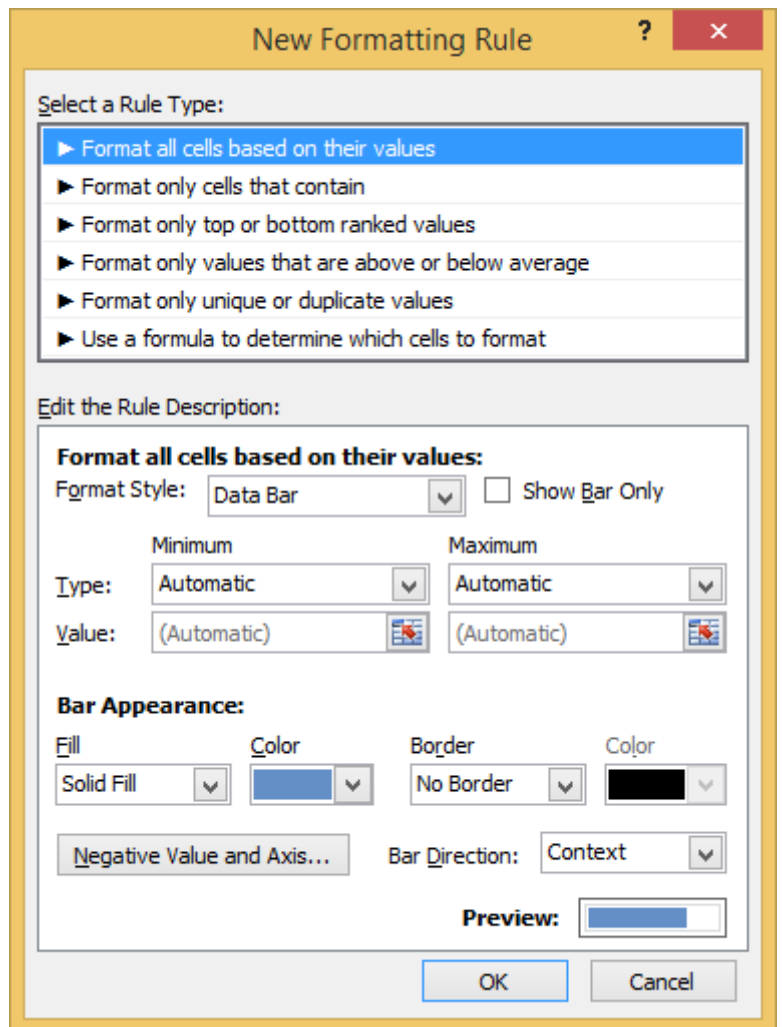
New Formatting Rule

?

✕

Select a Rule Type:

► Format all cells based on their values
► Format only cells that contain
► Format only top or bottom ranked values
► Format only values that are above or below average
► Format only unique or duplicate values
► Use a formula to determine which cells to format

Edit the Rule Description:

Format all cells based on their values:

Format Style: Data Bar

Show Bar Only

Minimum

Maximum

Type: Automatic

Automatic

Value: (Automatic)

(Automatic)

Bar Appearance:

Fill

Color

Border

Color

Solid Fill

No Border

Negative Value and Axis...

Bar Direction: Context

Preview:

OK

Cancel